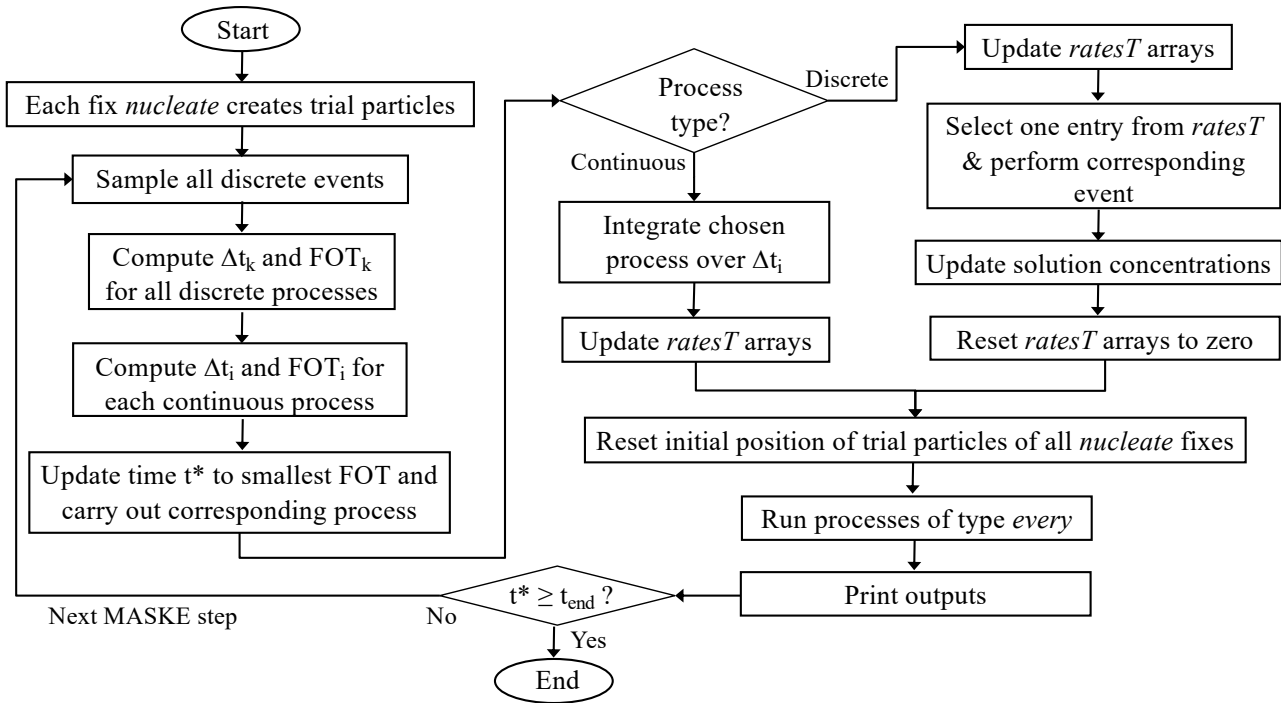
Start

Each fix *nucleate* creates trial particles

Sample all discrete events

Compute $\Delta t_k$ and $FOT_k$ for all discrete processes

Compute $\Delta t_i$ and $FOT_i$ for each continuous process

Update time t* to smallest FOT and carry out corresponding process

Process type?

Discrete

Continuous

Integrate chosen process over $\Delta t_i$

Update *ratesT* arrays

Update *ratesT* arrays

Select one entry from *ratesT* & perform corresponding event

Update solution concentrations

Reset *ratesT* arrays to zero

Reset initial position of trial particles of all *nucleate* fixes

Run processes of type *every*

Print outputs

$t^* \geq t_{end}$ ?

No

Next MASKE step

Yes

End